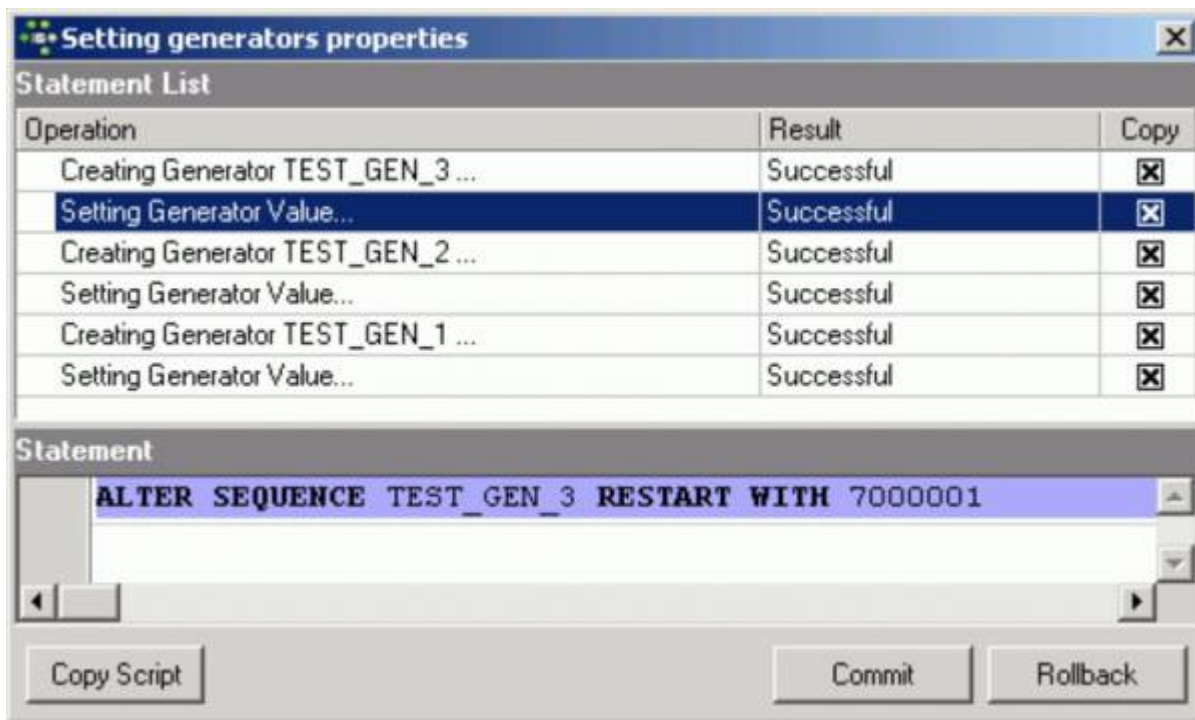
Setting generators properties

Statement List

| Operation | Result | Copy |
|---|---|---|
| Creating Generator TEST_GEN_3 ... | Successful | ☒ |
| Setting Generator Value... | Successful | ☒ |
| Creating Generator TEST_GEN_2 ... | Successful | ☒ |
| Setting Generator Value... | Successful | ☒ |
| Creating Generator TEST_GEN_1 ... | Successful | ☒ |
| Setting Generator Value... | Successful | ☒ |

Statement

ALTER SEQUENCE TEST_GEN_3 RESTART WITH 7000001

Copy Script

Commit

Rollback